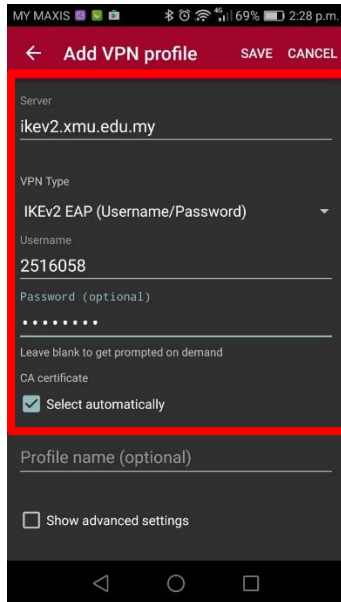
MY MAXIS 69% 2:28 p.m.

Add VPN profile SAVE CANCEL

Server
ikev2.xmu.edu.my

VPN Type
IKEv2 EAP (Username/Password)

Username
2516058

Password (optional)
••••••••
Leave blank to get prompted on demand

CA certificate
Select automatically

Profile name (optional)

Show advanced settings